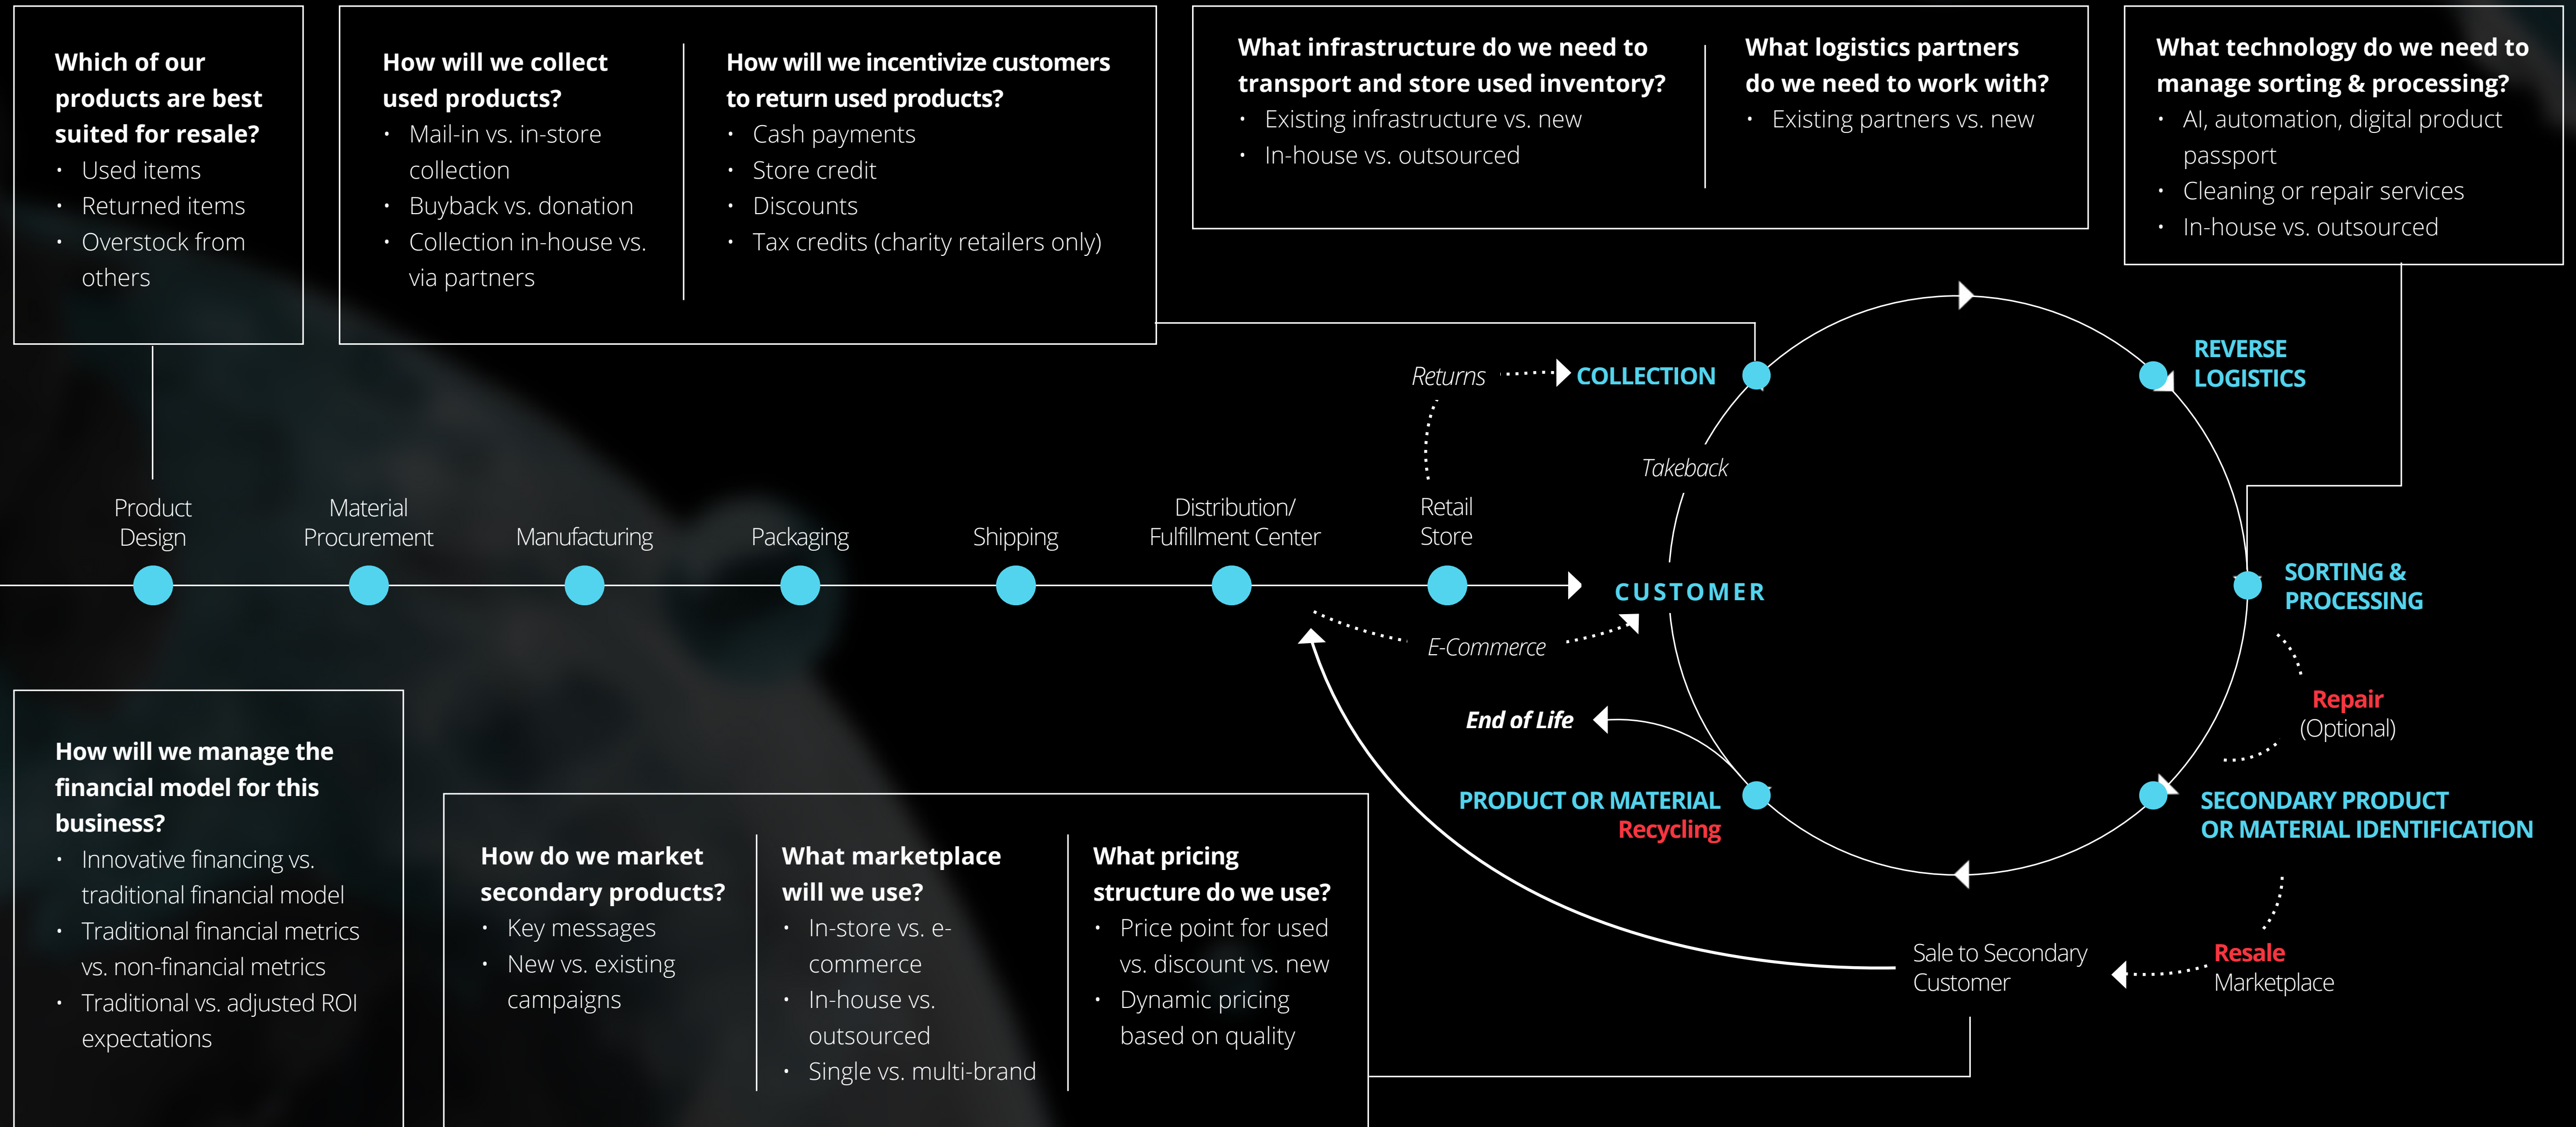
Which of our products are best suited for resale?
- Used items
- Returned items
- Overstock from others

How will we collect used products?
- Mail-in vs. in-store collection
- Buyback vs. donation
- Collection in-house vs. via partners

How will we incentivize customers to return used products?
- Cash payments
- Store credit
- Discounts
- Tax credits (charity retailers only)

What infrastructure do we need to transport and store used inventory?
- Existing infrastructure vs. new
- In-house vs. outsourced

What logistics partners do we need to work with?
- Existing partners vs. new

What technology do we need to manage sorting & processing?
- AI, automation, digital product passport
- Cleaning or repair services
- In-house vs. outsourced

Returns
COLLECTION
REVERSE LOGISTICS
Takeback

Product Design
Material Procurement
Manufacturing
Packaging
Shipping
Distribution/ Fulfillment Center
Retail Store
CUSTOMER
SORTING & PROCESSING
E-Commerce
Repair (Optional)
End of Life
PRODUCT OR MATERIAL Recycling
SECONDARY PRODUCT OR MATERIAL IDENTIFICATION
Sale to Secondary Customer
Resale Marketplace

How will we manage the financial model for this business?
- Innovative financing vs. traditional financial model
- Traditional financial metrics vs. non-financial metrics
- Traditional vs. adjusted ROI expectations

How do we market secondary products?
- Key messages
- New vs. existing campaigns

What marketplace will we use?
- In-store vs. e-commerce
- In-house vs. outsourced
- Single vs. multi-brand

What pricing structure do we use?
- Price point for used vs. discount vs. new
- Dynamic pricing based on quality